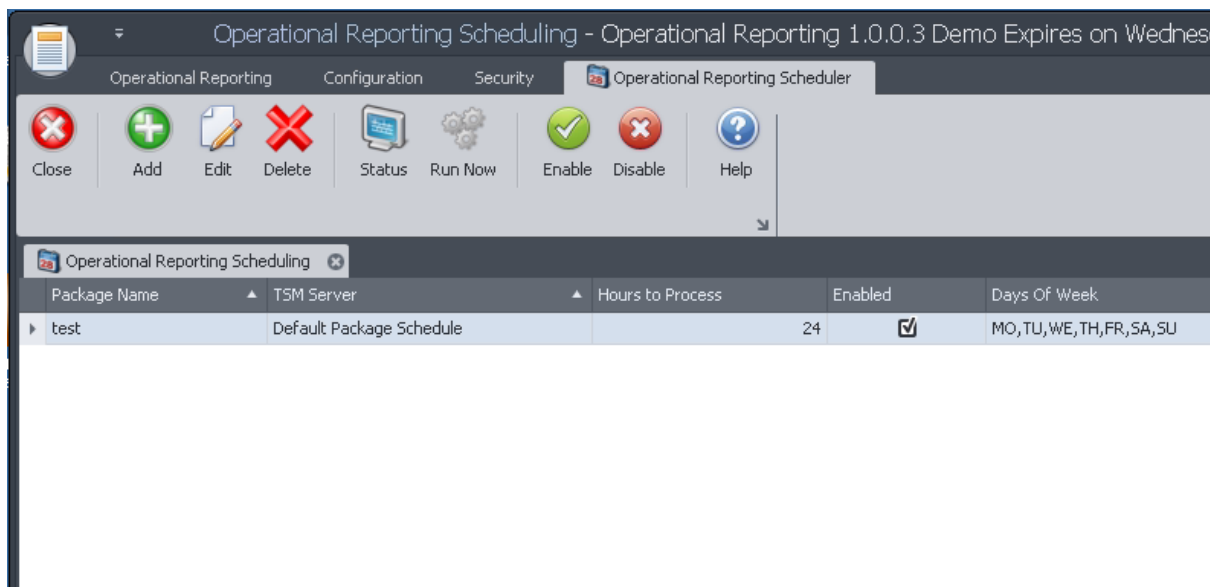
Operational Reporting Scheduling - Operational Reporting 1.0.0.3 Demo Expires on Wednes

Operational Reporting | Configuration | Security | Operational Reporting Scheduler

Close | Add | Edit | Delete | Status | Run Now | Enable | Disable | Help

Operational Reporting Scheduling

| Package Name | TSM Server | Hours to Process | Enabled | Days Of Week |
|---|---|---|---|---|
| test | Default Package Schedule | 24 | ☑ | MO,TU,WE,TH,FR,SA,SU |